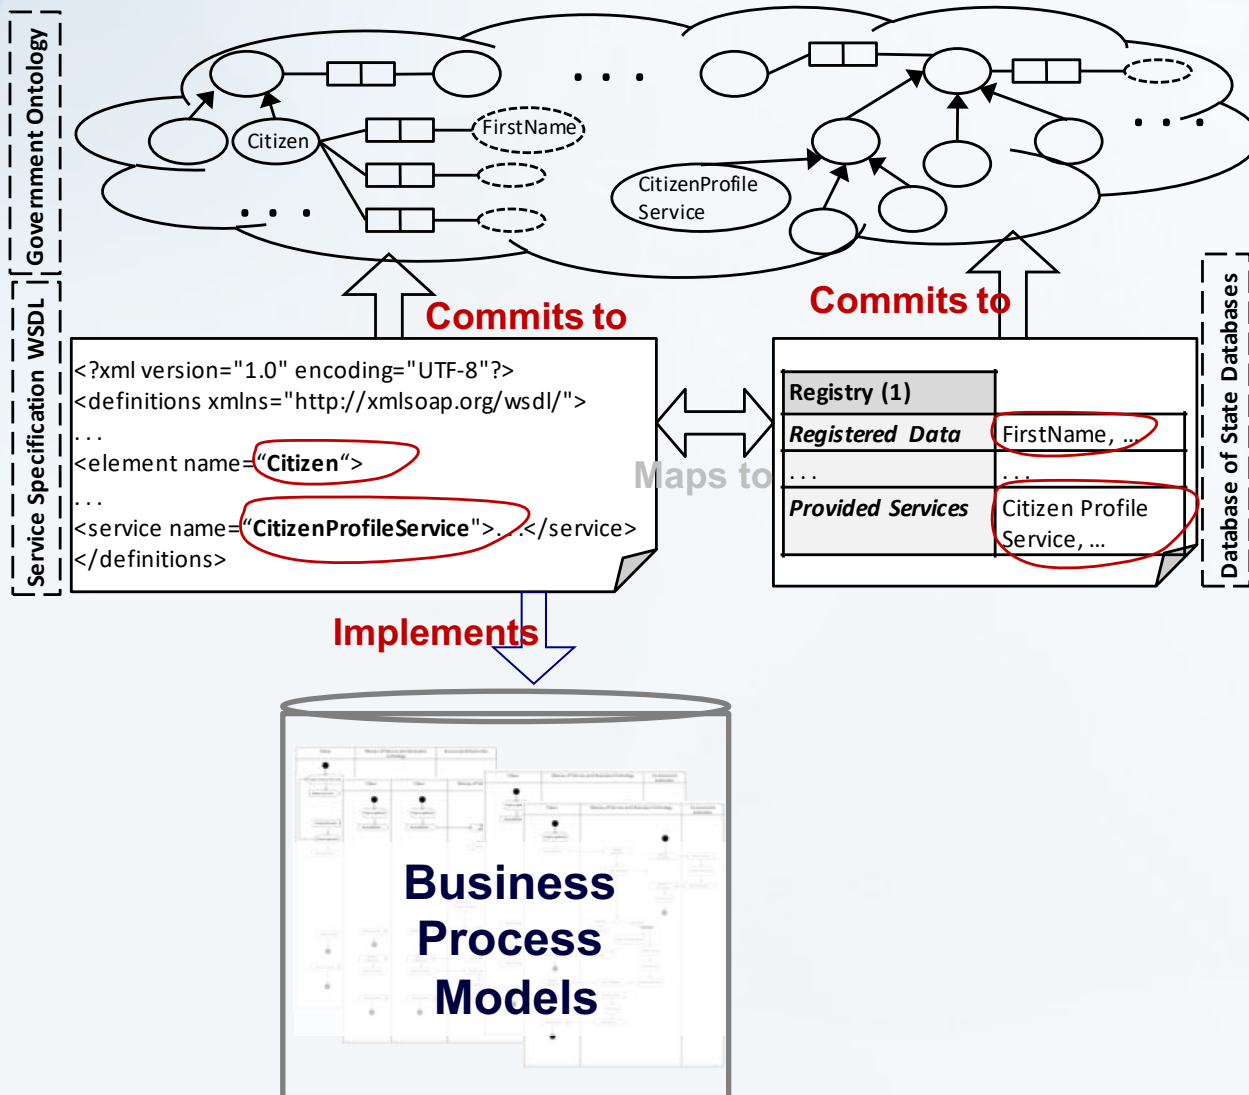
Government Ontology

Citizen

FirstName

. . .

. . .

CitizenProfile Service

. . .

Commits to

Commits to

Service Specification WSDL

<?xml version="1.0" encoding="UTF-8"?>
<definitions xmlns="http://xmlsoap.org/wsdl/">
. . .
<element name="Citizen">
. . .
<service name="CitizenProfileService">. . .</service>
</definitions>

Maps to

| Registry (1) | |
|---|---|
| Registered Data | FirstName, ... |
| . . . | . . . |
| Provided Services | Citizen Profile Service, ... |

Database of State Databases

Implements

Business Process Models